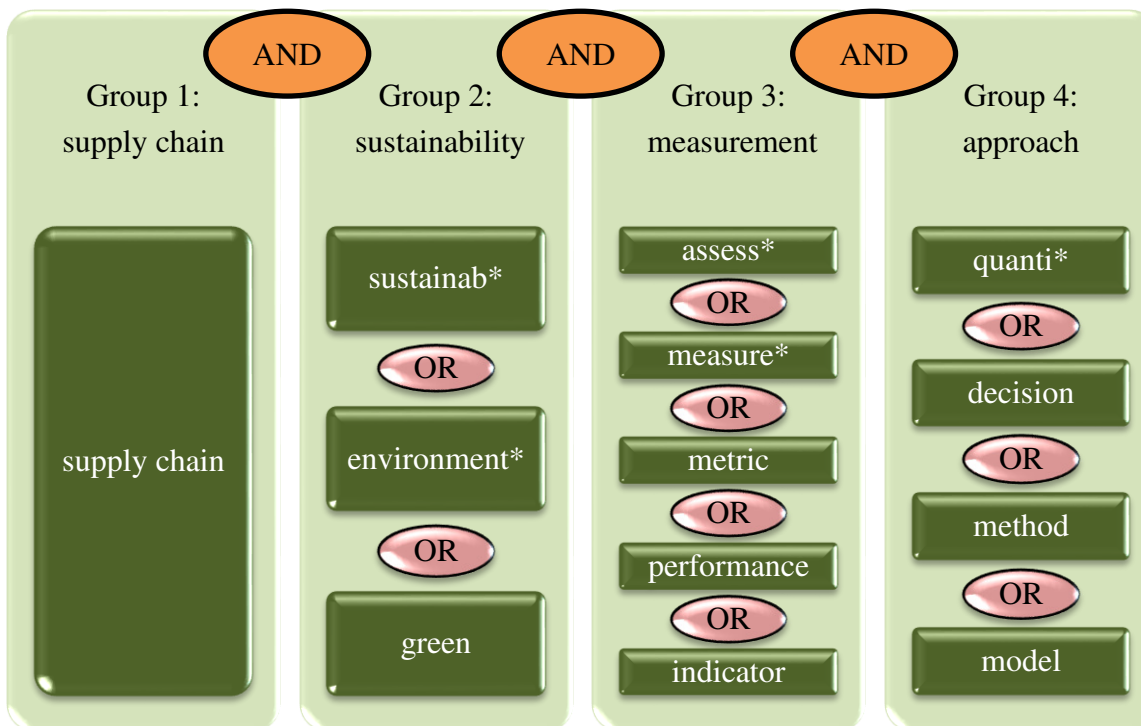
AND
AND
AND

Group 1: supply chain

supply chain

Group 2: sustainability

sustainab*
OR
environment*
OR
green

Group 3: measurement

assess*
OR
measure*
OR
metric
OR
performance
OR
indicator

Group 4: approach

quanti*
OR
decision
OR
method
OR
model